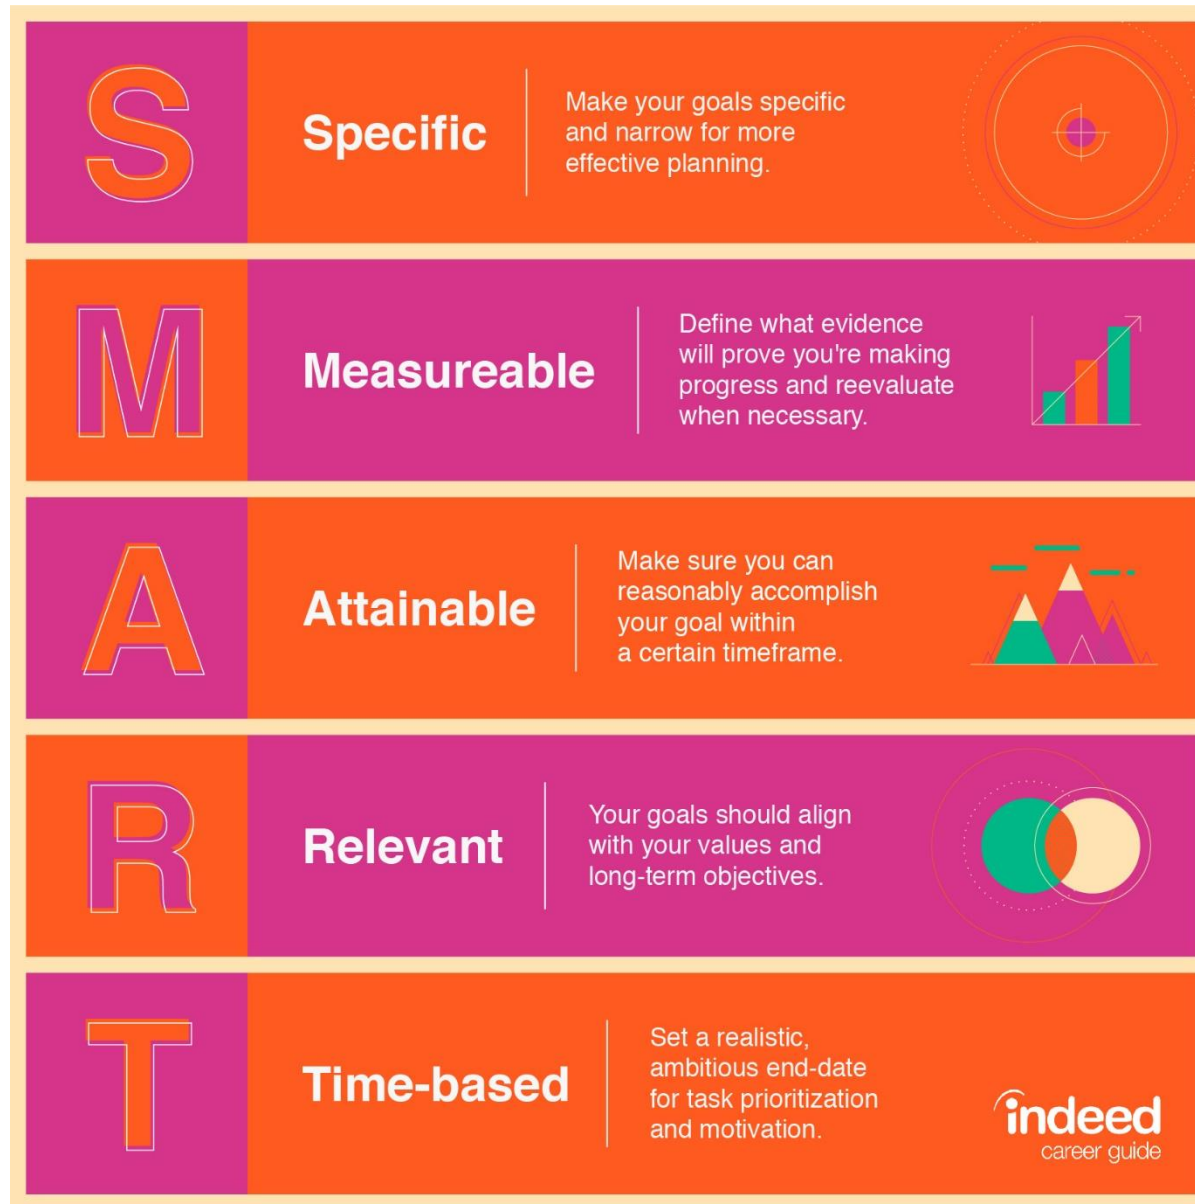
S

Specific

Make your goals specific and narrow for more effective planning.

M

Measureable

Define what evidence will prove you're making progress and reevaluate when necessary.

A

Attainable

Make sure you can reasonably accomplish your goal within a certain timeframe.

R

Relevant

Your goals should align with your values and long-term objectives.

T

Time-based

Set a realistic, ambitious end-date for task prioritization and motivation.

indeed
career guide